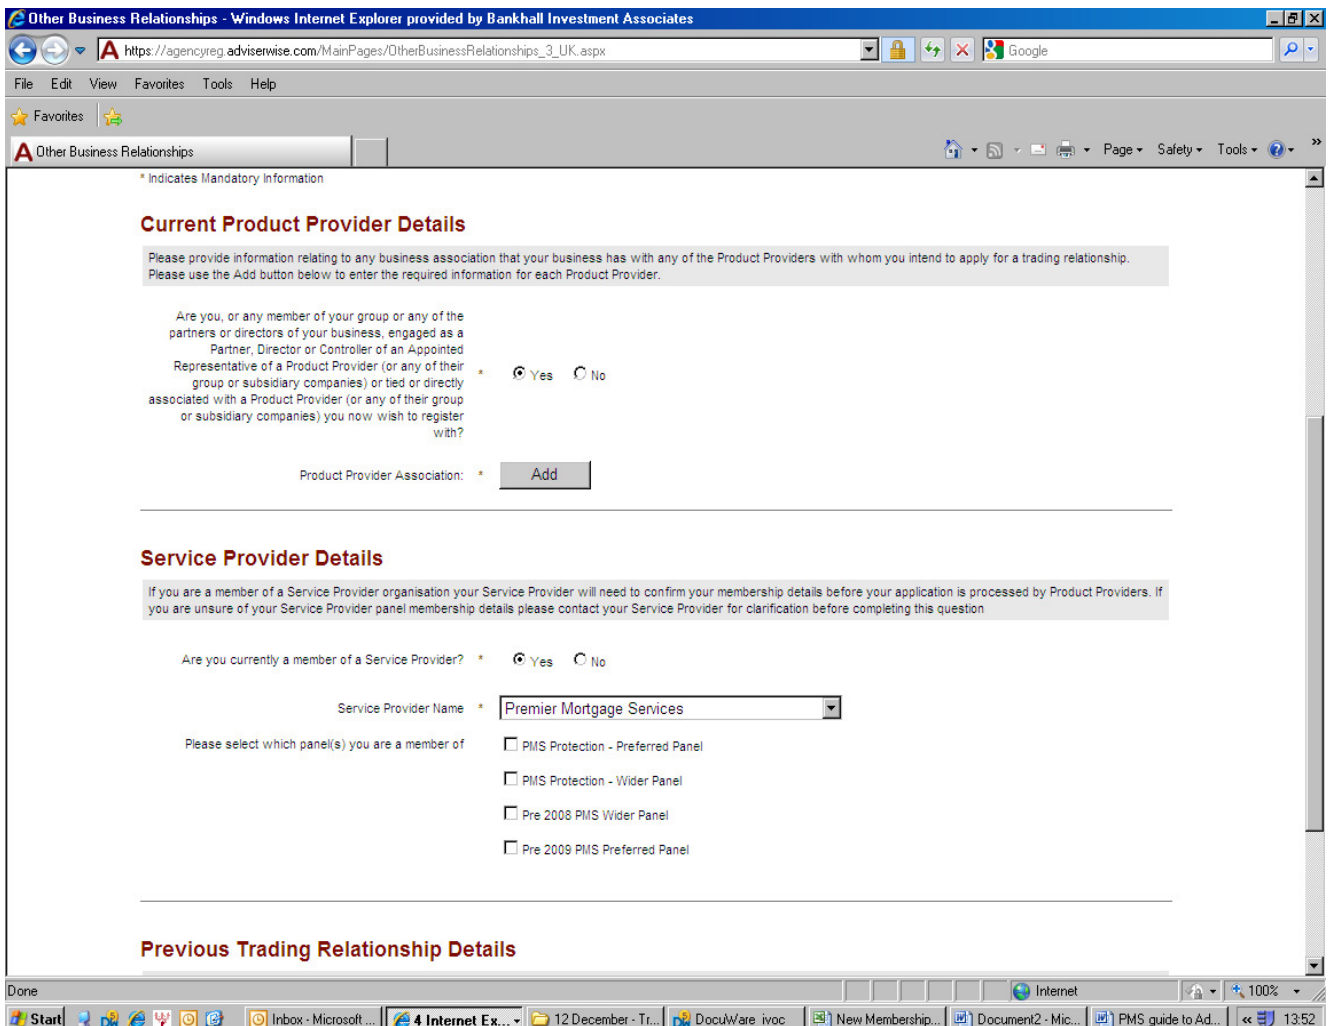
Other Business Relationships - Windows Internet Explorer provided by Bankhall Investment Associates

https://agencyreg.adviserwise.com/MainPages/OtherBusinessRelationships_3_UK.aspx

Google

File Edit View Favorites Tools Help

Favorites

Other Business Relationships

Page Safety Tools

* Indicates Mandatory Information

Current Product Provider Details

Please provide information relating to any business association that your business has with any of the Product Providers with whom you intend to apply for a trading relationship. Please use the Add button below to enter the required information for each Product Provider.

Are you, or any member of your group or any of the partners or directors of your business, engaged as a Partner, Director or Controller of an Appointed Representative of a Product Provider (or any of their group or subsidiary companies) or tied or directly associated with a Product Provider (or any of their group or subsidiary companies) you now wish to register with? * Yes No

Product Provider Association: * Add

Service Provider Details

If you are a member of a Service Provider organisation your Service Provider will need to confirm your membership details before your application is processed by Product Providers. If you are unsure of your Service Provider panel membership details please contact your Service Provider for clarification before completing this question

Are you currently a member of a Service Provider? * Yes No

Service Provider Name * Premier Mortgage Services

Please select which panel(s) you are a member of

PMS Protection - Preferred Panel

PMS Protection - Wider Panel

Pre 2008 PMS Wider Panel

Pre 2009 PMS Preferred Panel

Previous Trading Relationship Details

Done

Internet

100%

Start

Inbox - Microsoft ...

4 Internet Ex...

12 December - Tr...

DocuWare ivoc

New Membership...

Document2 - Mic...

PMS guide to Ad...

13:52